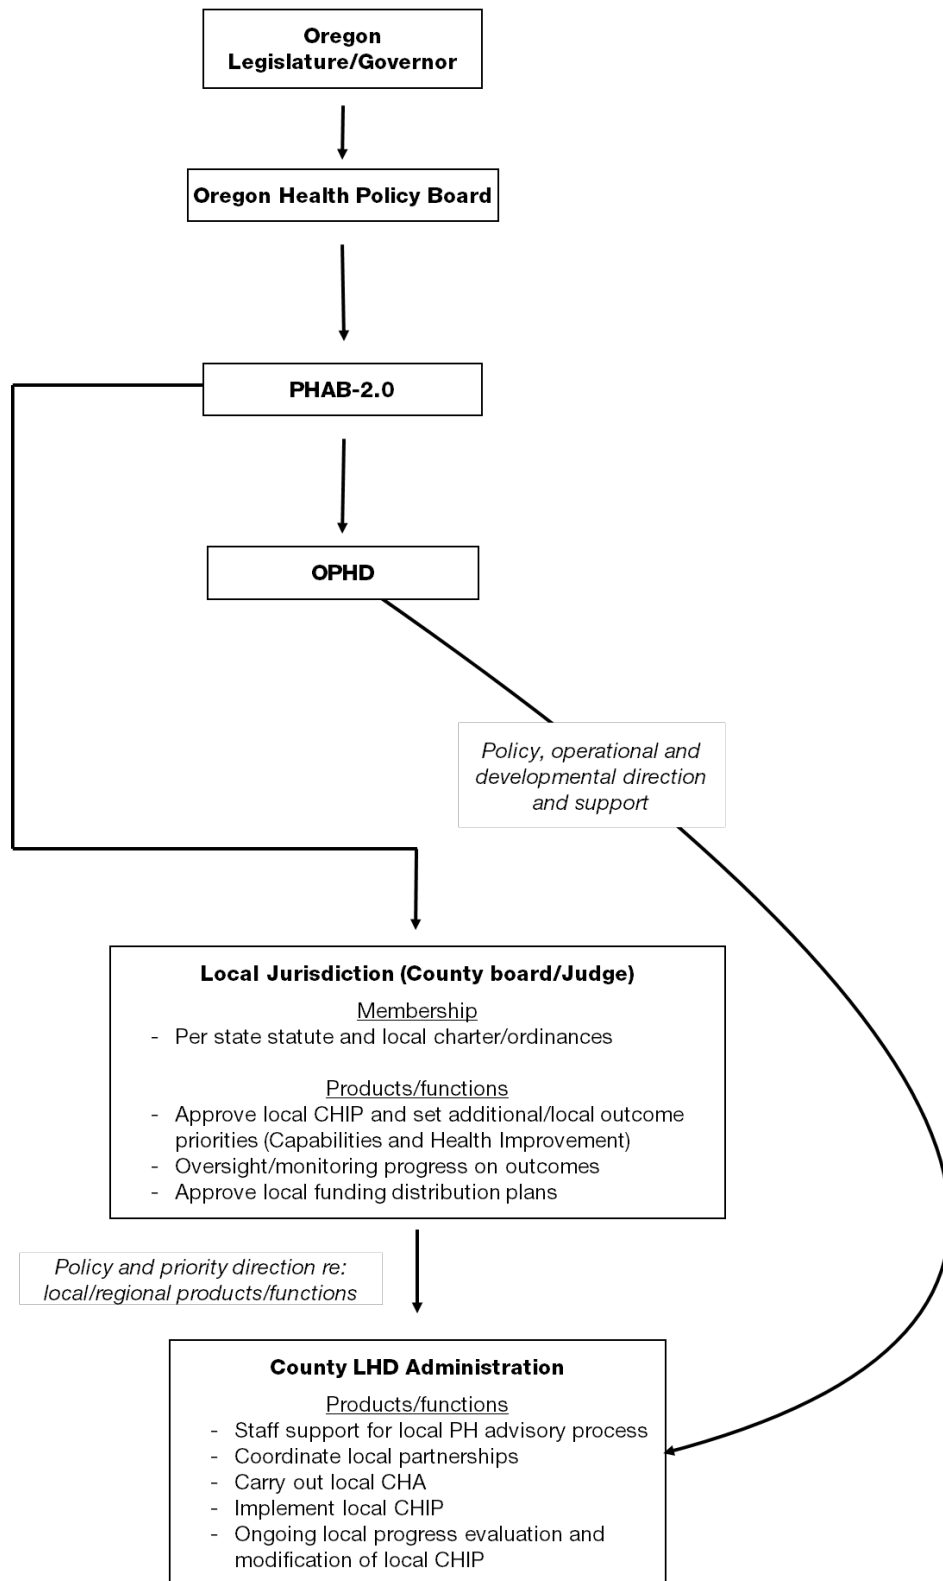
Oregon Legislature/Governor

Oregon Health Policy Board

PHAB-2.0

OPHD

Policy, operational and developmental direction and support

Local Jurisdiction (County board/Judge)

Membership
- Per state statute and local charter/ordinances

Products/functions
- Approve local CHIP and set additional/local outcome priorities (Capabilities and Health Improvement)
- Oversight/monitoring progress on outcomes
- Approve local funding distribution plans

Policy and priority direction re: local/regional products/functions

County LHD Administration

Products/functions
- Staff support for local PH advisory process
- Coordinate local partnerships
- Carry out local CHA
- Implement local CHIP
- Ongoing local progress evaluation and modification of local CHIP